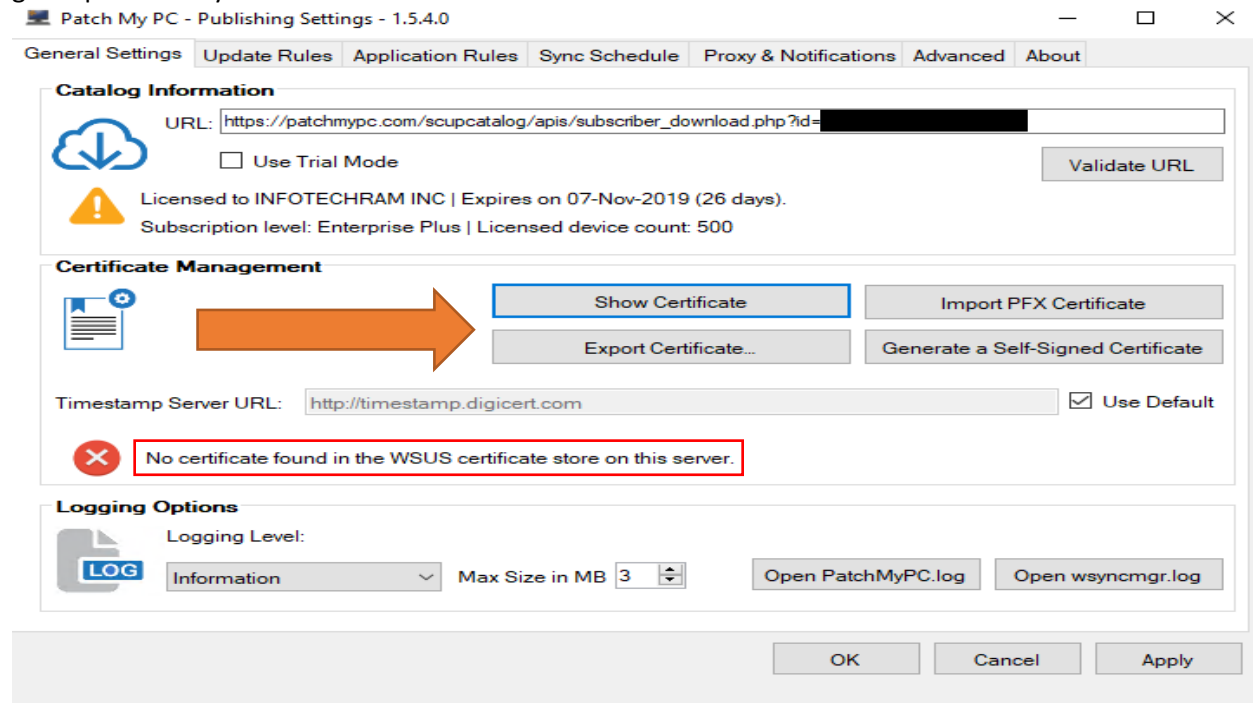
Patch My PC - Publishing Settings - 1.5.4.0

General Settings | Update Rules | Application Rules | Sync Schedule | Proxy & Notifications | Advanced | About

Catalog Information

URL: https://patchmypc.com/scupcatalog/apis/subscriber_download.php?id=

Use Trial Mode

Validate URL

Licensed to INFOTECHRAM INC | Expires on 07-Nov-2019 (26 days).

Subscription level: Enterprise Plus | Licensed device count: 500

Certificate Management

Show Certificate

Import PFX Certificate

Export Certificate...

Generate a Self-Signed Certificate

Timestamp Server URL: http://timestamp.digicert.com

Use Default

No certificate found in the WSUS certificate store on this server.

Logging Options

LOG

Logging Level:

Information

Max Size in MB 3

Open PatchMyPC.log

Open wsyncmgr.log

OK

Cancel

Apply